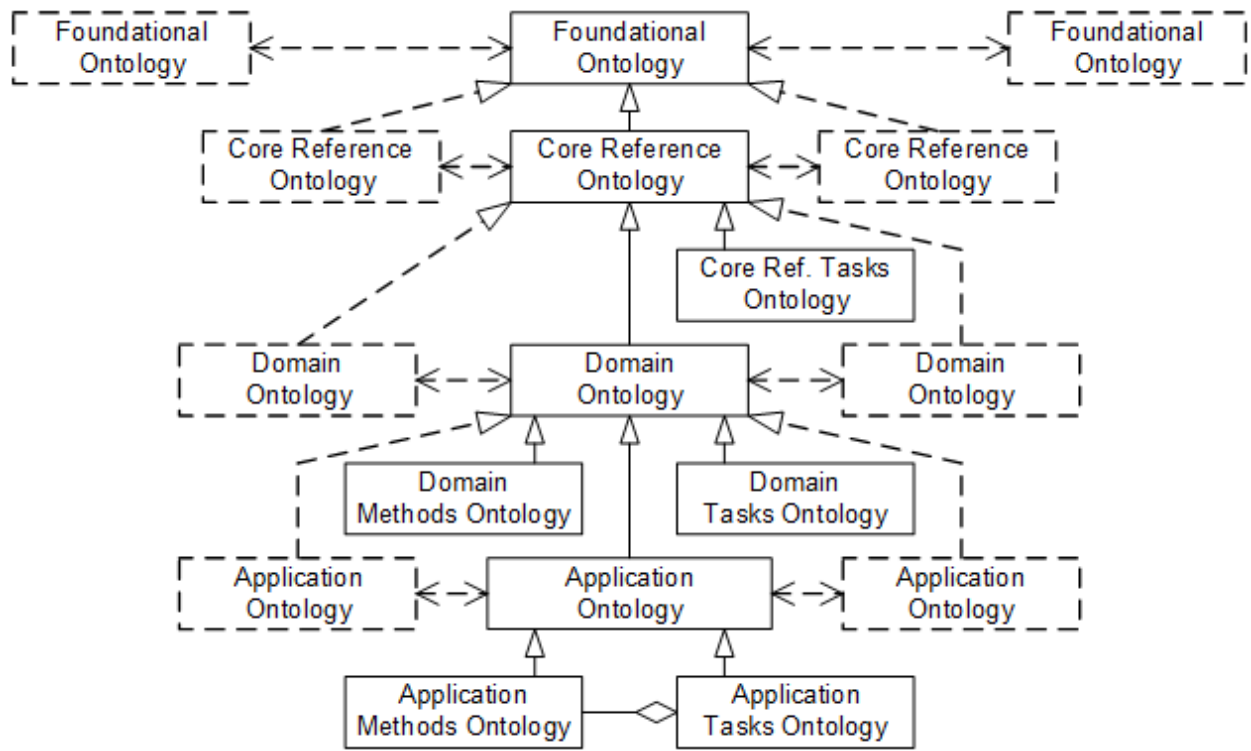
Foundational Ontology

Foundational Ontology

Foundational Ontology

Core Reference Ontology

Core Reference Ontology

Core Reference Ontology

Core Ref. Tasks Ontology

Domain Ontology

Domain Ontology

Domain Ontology

Domain Methods Ontology

Domain Tasks Ontology

Application Ontology

Application Ontology

Application Ontology

Application Methods Ontology

Application Tasks Ontology